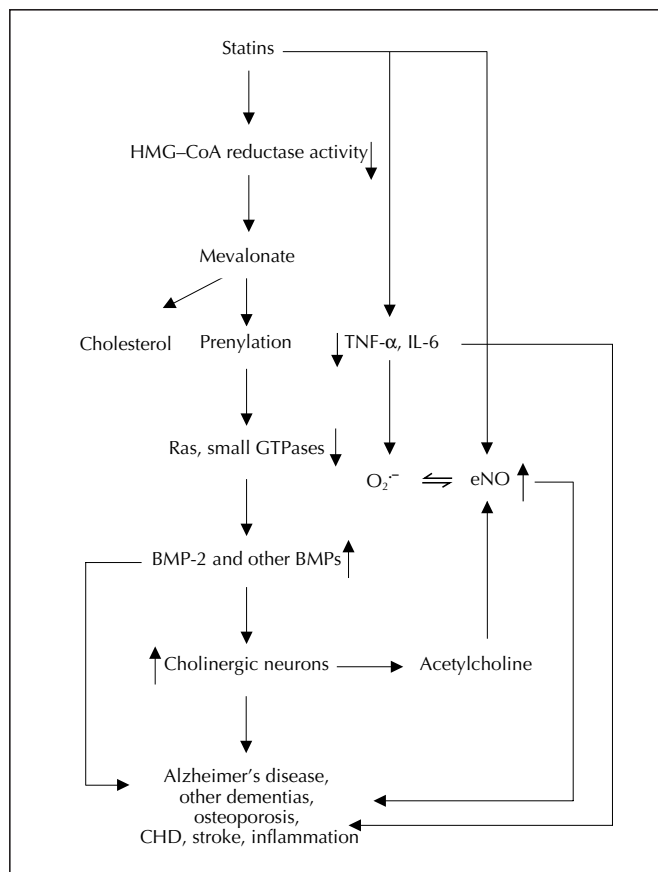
Statins

HMG–CoA reductase activity

Mevalonate

Cholesterol

Prenylation

TNF-α, IL-6

Ras, small GTPases

$O_2^-$ ⇌ eNO

BMP-2 and other BMPs

Cholinergic neurons

Acetylcholine

Alzheimer's disease, other dementias, osteoporosis, CHD, stroke, inflammation